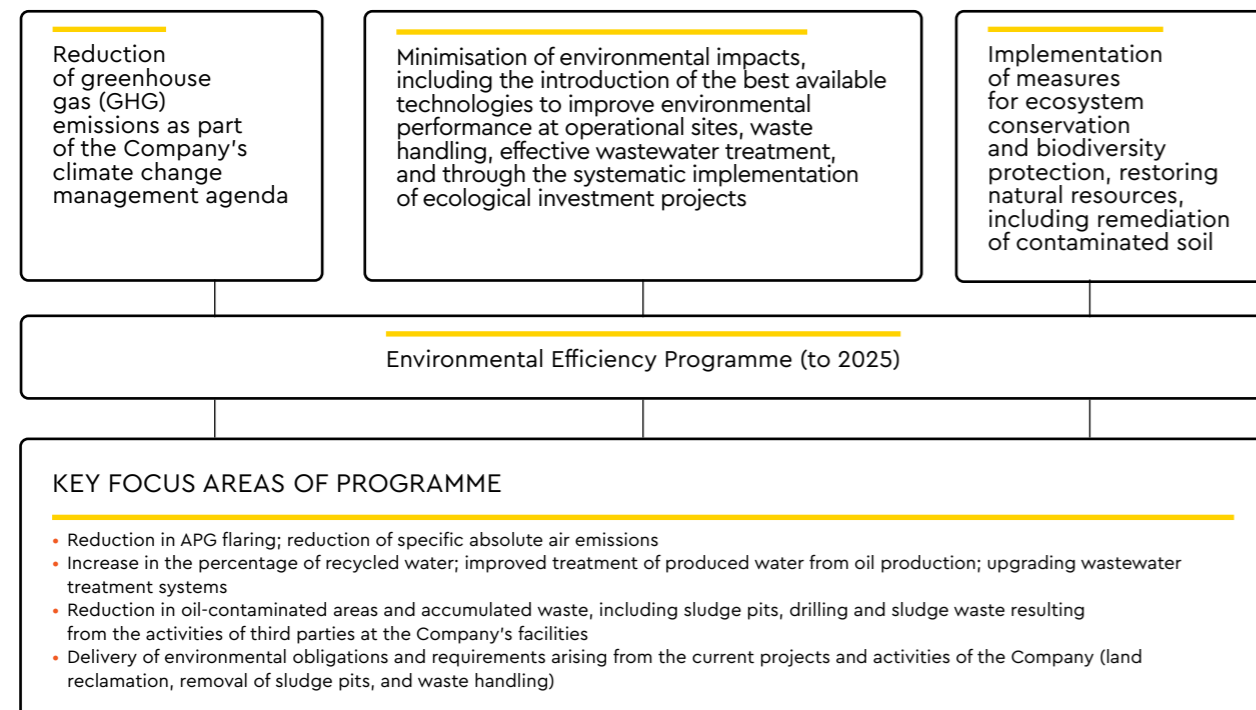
Reduction of greenhouse gas (GHG) emissions as part of the Company's climate change management agenda

Minimisation of environmental impacts, including the introduction of the best available technologies to improve environmental performance at operational sites, waste handling, effective wastewater treatment, and through the systematic implementation of ecological investment projects

Implementation of measures for ecosystem conservation and biodiversity protection, restoring natural resources, including remediation of contaminated soil

Environmental Efficiency Programme (to 2025)

KEY FOCUS AREAS OF PROGRAMME

• Reduction in APG flaring; reduction of specific absolute air emissions
• Increase in the percentage of recycled water; improved treatment of produced water from oil production; upgrading wastewater treatment systems
• Reduction in oil-contaminated areas and accumulated waste, including sludge pits, drilling and sludge waste resulting from the activities of third parties at the Company's facilities
• Delivery of environmental obligations and requirements arising from the current projects and activities of the Company (land reclamation, removal of sludge pits, and waste handling)